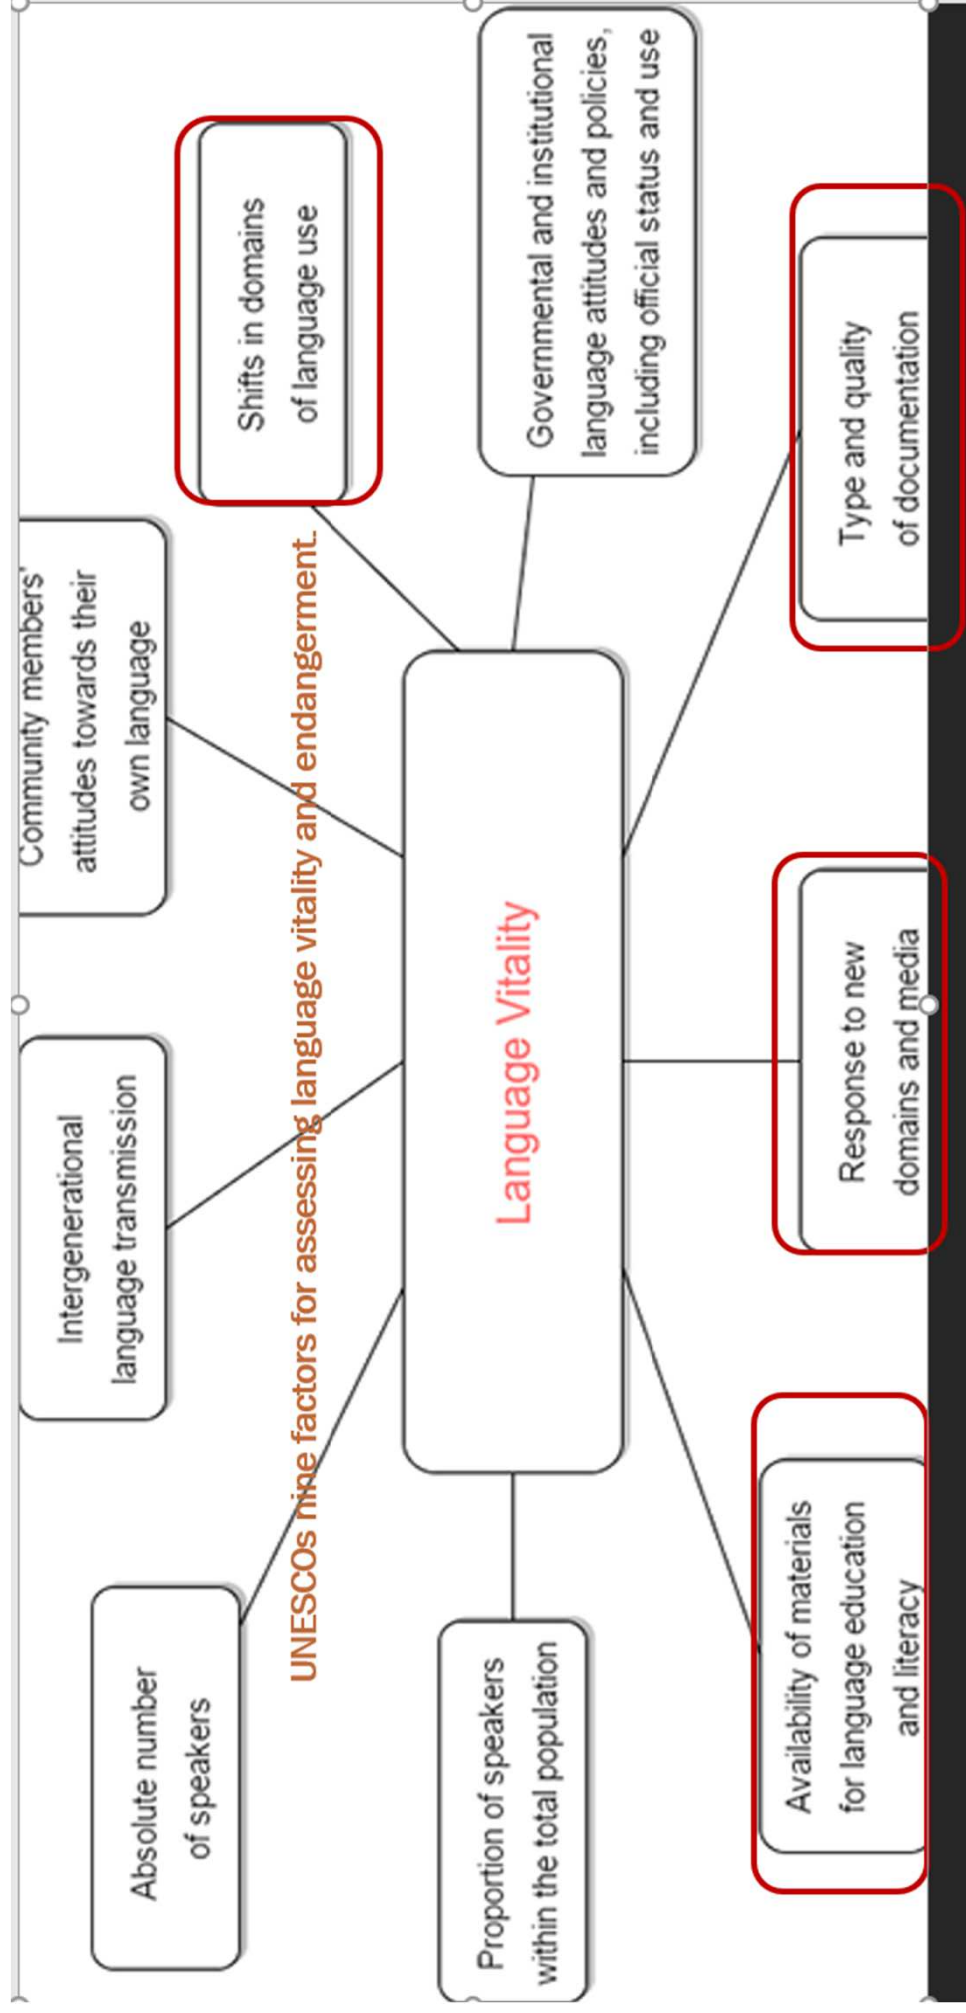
UNESCOs nine factors for assessing language vitality and endangerment.

Language Vitality

Absolute number of speakers

Intergenerational language transmission

Community members' attitudes towards their own language

Shifts in domains of language use

Governmental and institutional language attitudes and policies, including official status and use

Proportion of speakers within the total population

Availability of materials for language education and literacy

Response to new domains and media

Type and quality of documentation